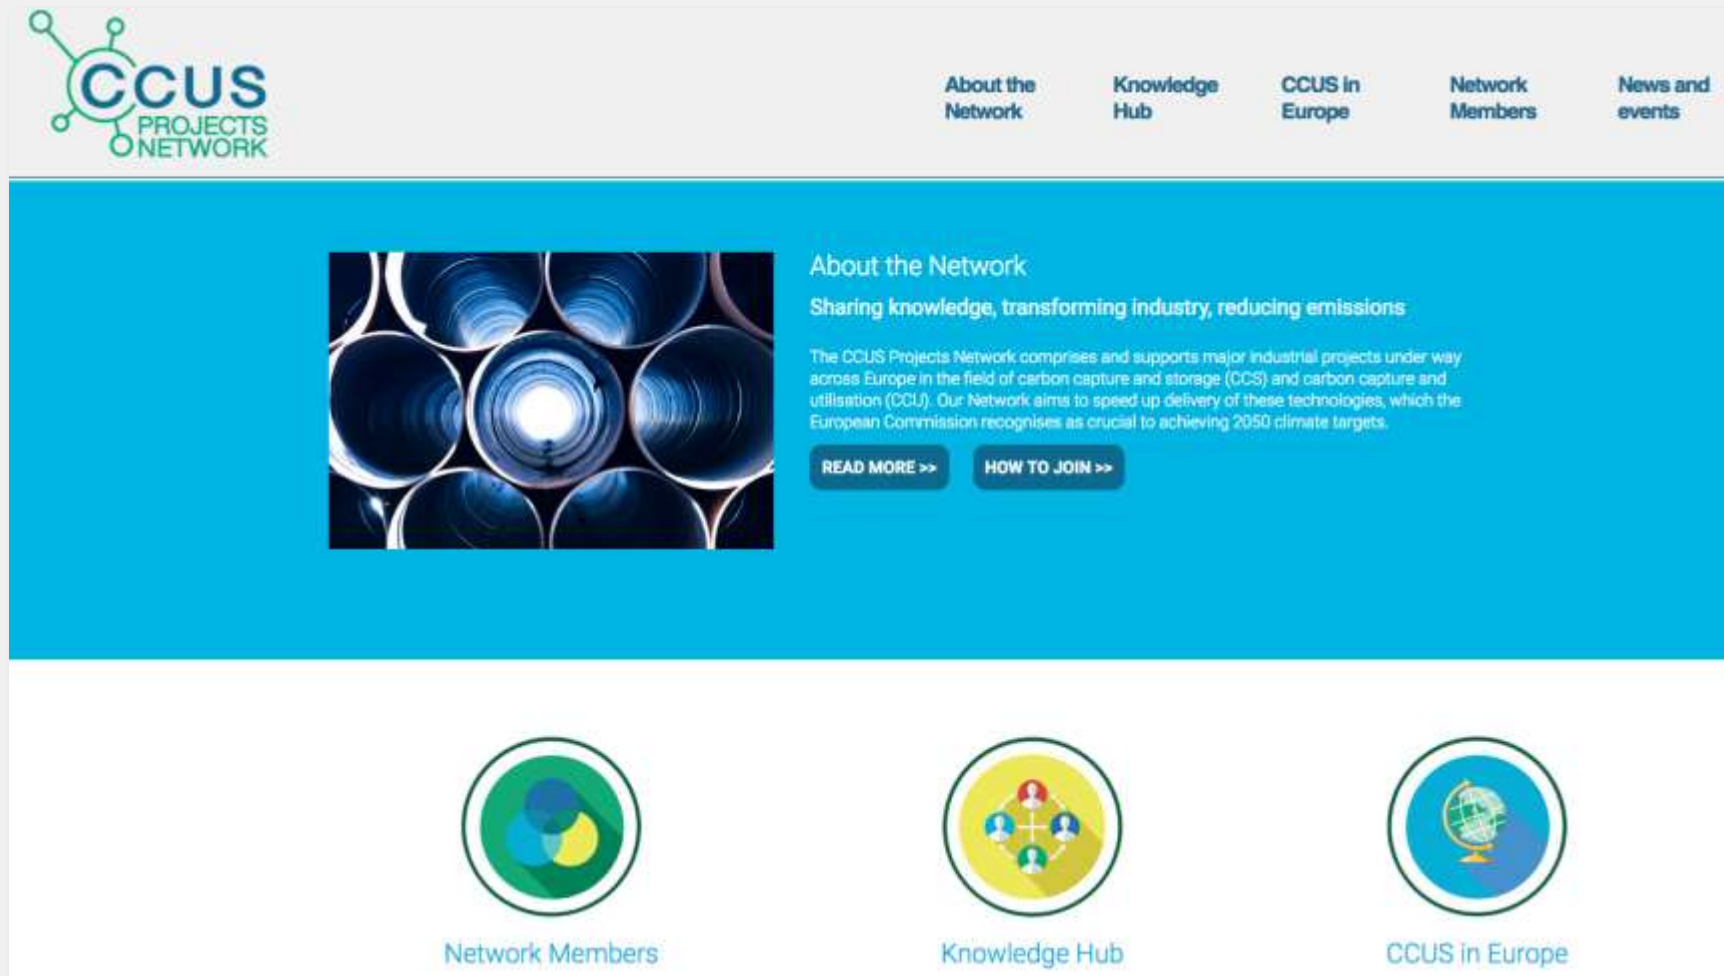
CCUS PROJECTS NETWORK

About the Network
Knowledge Hub
CCUS in Europe
Network Members
News and events

About the Network

Sharing knowledge, transforming industry, reducing emissions

The CCUS Projects Network comprises and supports major industrial projects under way across Europe in the field of carbon capture and storage (CCS) and carbon capture and utilisation (CCU). Our Network aims to speed up delivery of these technologies, which the European Commission recognises as crucial to achieving 2050 climate targets.

READ MORE >>
HOW TO JOIN >>

Network Members
Knowledge Hub
CCUS in Europe